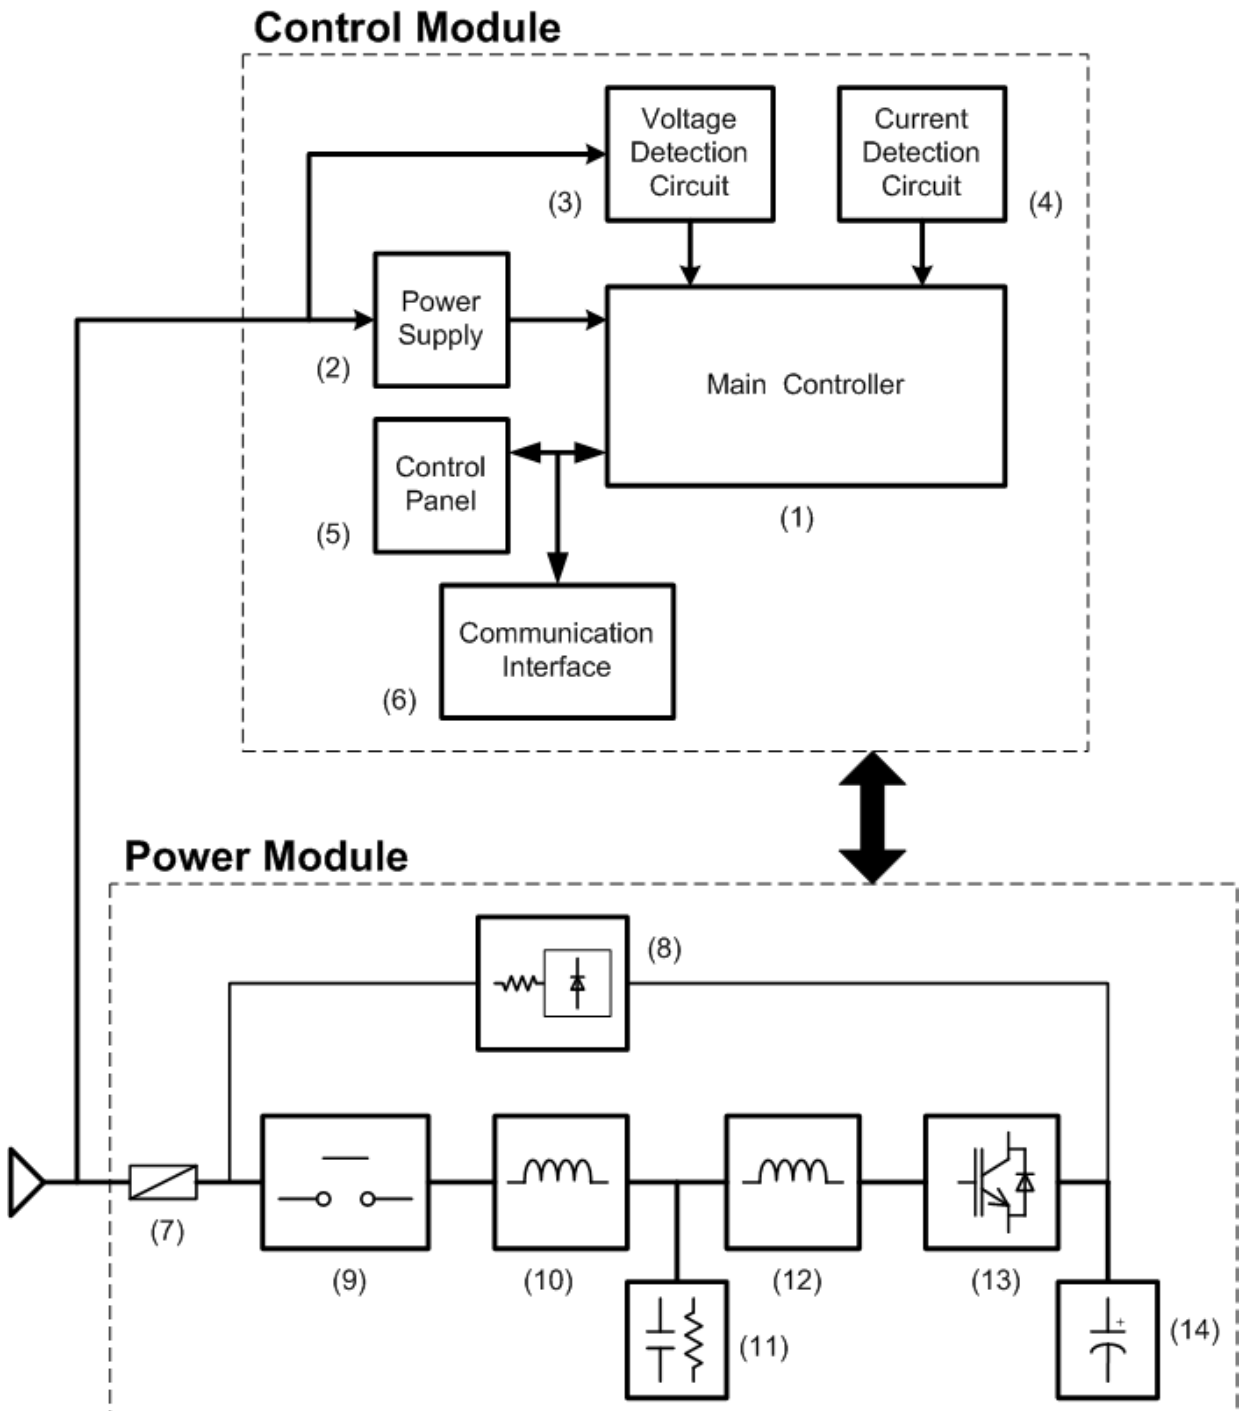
Control Module

Voltage Detection Circuit

(3)

Current Detection Circuit

(4)

Power Supply

(2)

Main Controller

(1)

Control Panel

(5)

Communication Interface

(6)

Power Module

(8)

(7)

(9)

(10)

(11)

(12)

(13)

(14)

+